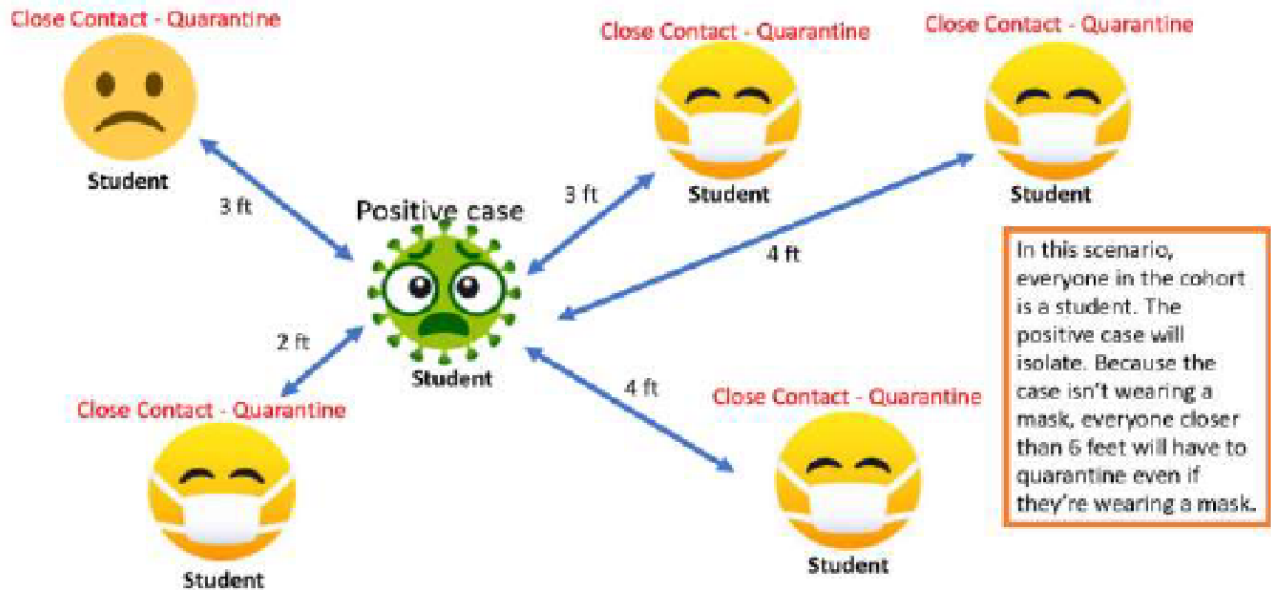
Close Contact - Quarantine

Student

3 ft

Positive case

Student

Close Contact - Quarantine

3 ft

Student

Close Contact - Quarantine

Student

4 ft

In this scenario, everyone in the cohort is a student. The positive case will isolate. Because the case isn't wearing a mask, everyone closer than 6 feet will have to quarantine even if they're wearing a mask.

2 ft

Close Contact - Quarantine

Student

4 ft

Close Contact - Quarantine

Student